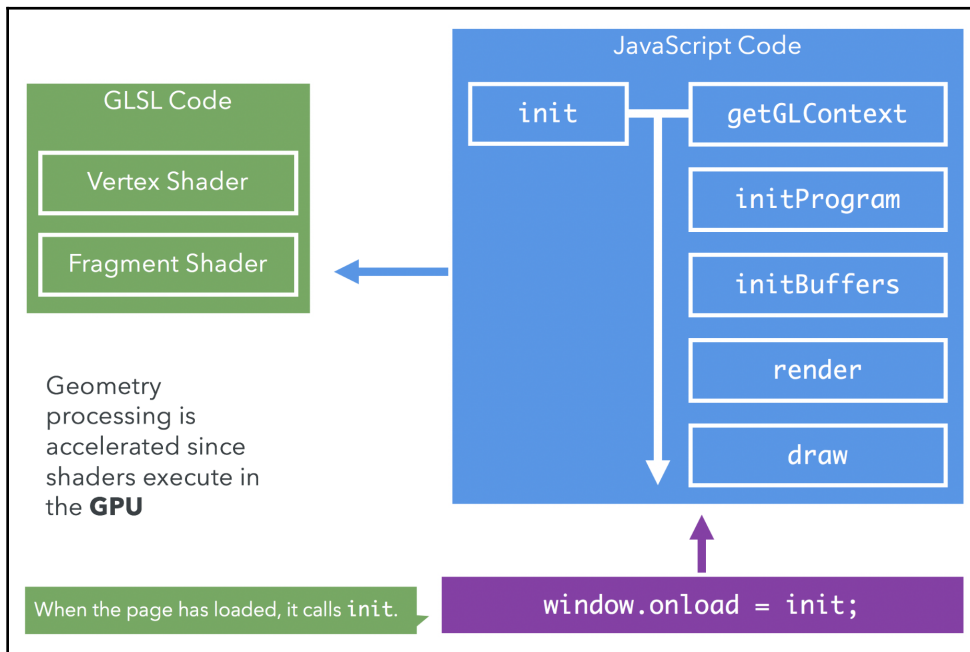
GLSL Code

Vertex Shader

Fragment Shader

JavaScript Code

init

getGLContext

initProgram

initBuffers

render

draw

Geometry processing is accelerated since shaders execute in the **GPU**

When the page has loaded, it calls init.

window.onload = init;